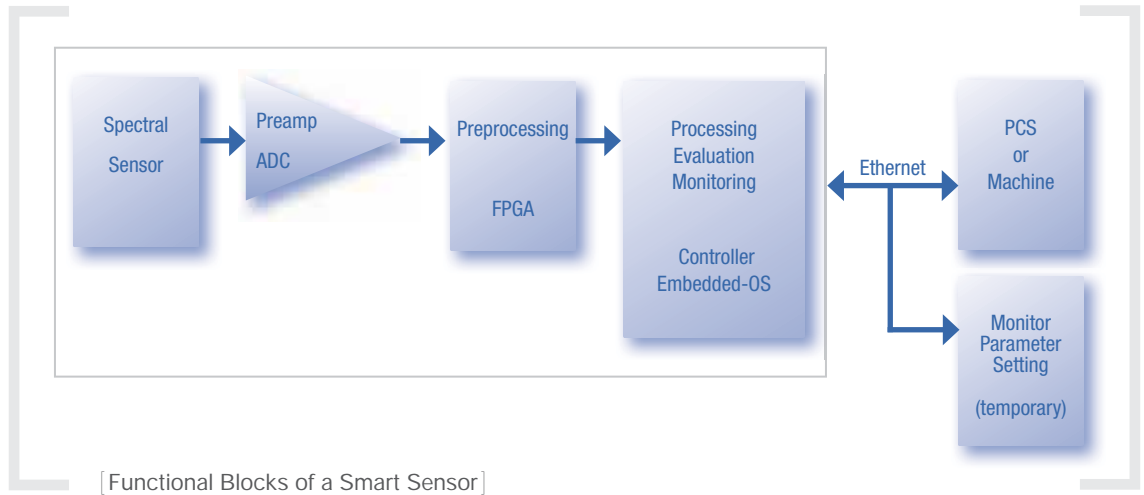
Spectral Sensor

Preamp
ADC

Preprocessing

FPGA

Processing
Evaluation
Monitoring

Controller
Embedded-OS

Ethernet

PCS
or
Machine

Monitor
Parameter
Setting

(temporary)

[Functional Blocks of a Smart Sensor]